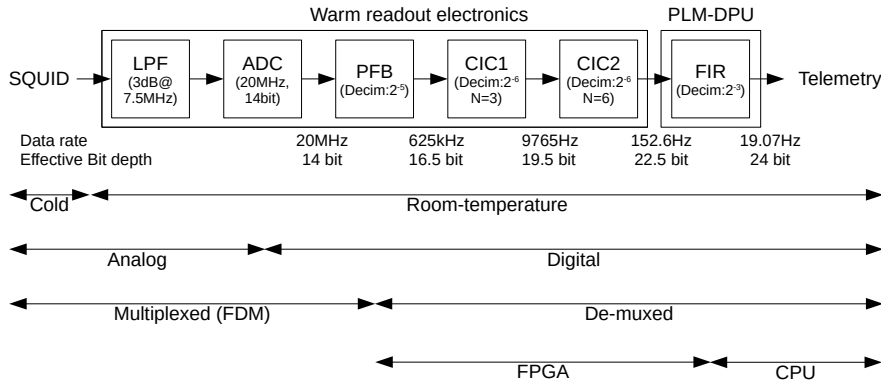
Warm readout electronics

PLM-DPU

SQUID

LPF (3dB@ 7.5MHz)

ADC (20MHz, 14bit)

PFB (Decim:$2^{-5}$)

CIC1 (Decim:$2^{-6}$ N=3)

CIC2 (Decim:$2^{-6}$ N=6)

FIR (Decim:$2^{-3}$)

Telemetry

Data rate
Effective Bit depth

20MHz
14 bit

625kHz
16.5 bit

9765Hz
19.5 bit

152.6Hz
22.5 bit

19.07Hz
24 bit

Cold

Room-temperature

Analog

Digital

Multiplexed (FDM)

De-muxed

FPGA

CPU